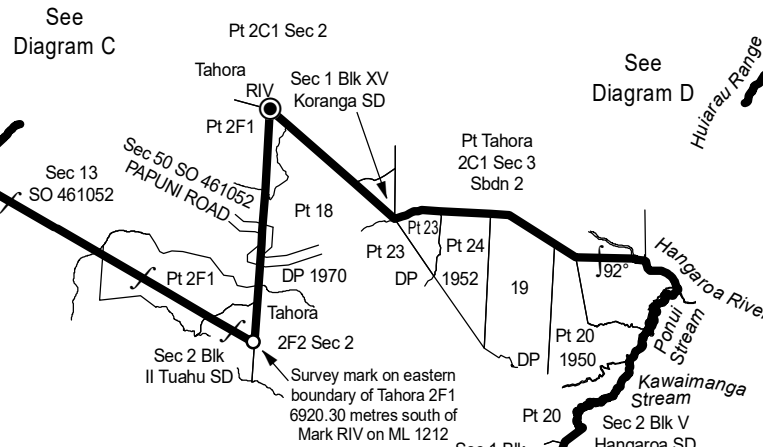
See Diagram C

Pt 2C1 Sec 2

Tahora RIV

Sec 1 Blk XV Koranga SD

See Diagram D

Huiarau Range

Pt 2F1

Sec 50 SO 461052

PAPUNI ROAD

Sec 13 SO 461052

Pt Tahora 2C1 Sec 3 Sbdn 2

Pt 18

Pt 23

Pt 23

Pt 24

DP 1952

19

92°

Hangaroa River

DP 1970

Pt 2F1

Tahora 2F2 Sec 2

Sec 2 Blk II Tuahu SD

Survey mark on eastern boundary of Tahora 2F1 6920.30 metres south of Mark RIV on ML 1212

Ponui Stream

Pt 20

DP 1950

Kawaimanga Stream

Pt 20

Sec 2 Blk V Hangaroa SD

Sec 1 Blk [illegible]